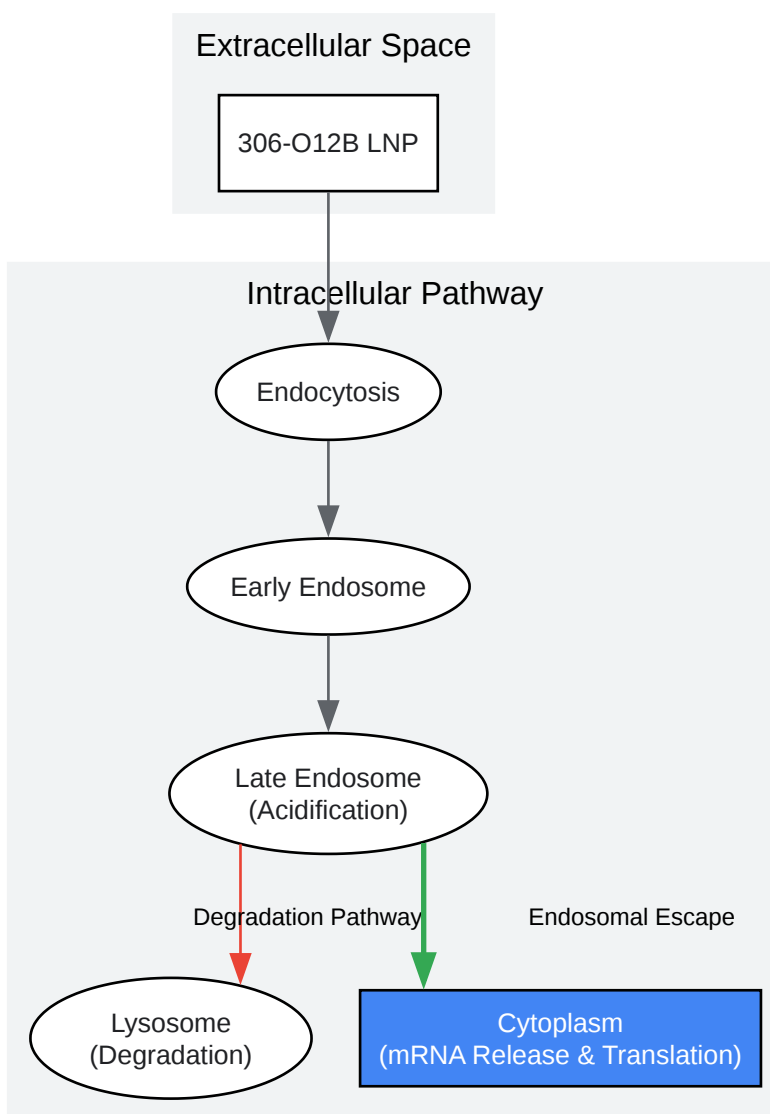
Extracellular Space

306-O12B LNP

Intracellular Pathway

Endocytosis

Early Endosome

Late Endosome
(Acidification)

Degradation Pathway

Endosomal Escape

Lysosome
(Degradation)

Cytoplasm
(mRNA Release & Translation)